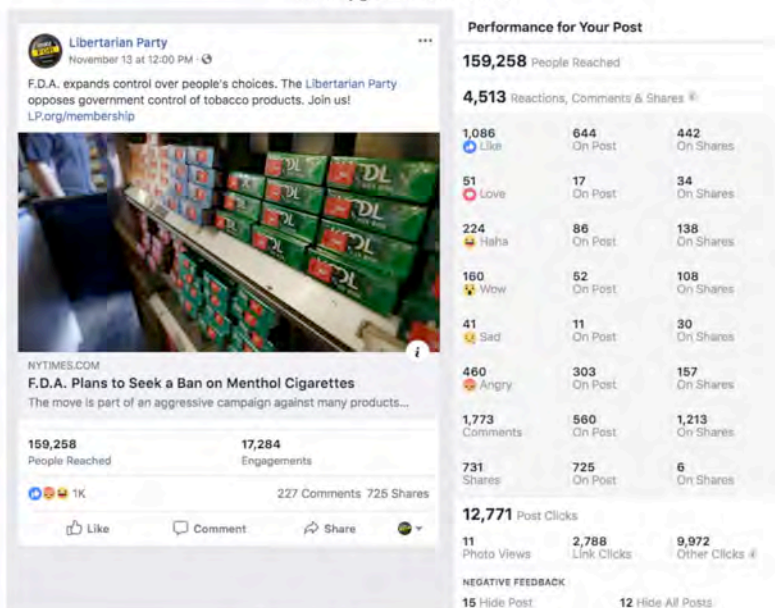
Libertarian Party
November 13 at 12:00 PM ·

F.D.A. expands control over people's choices. The Libertarian Party opposes government control of tobacco products. Join us! LP.org/membership

DL DL DL DL DL

NYTIMES.COM
F.D.A. Plans to Seek a Ban on Menthol Cigarettes
The move is part of an aggressive campaign against many products...

159,258
People Reached

17,284
Engagements

1K
227 Comments 725 Shares

Like Comment Share

Performance for Your Post

159,258 People Reached

4,513 Reactions, Comments & Shares

| | | |
|---|---|---|
| 1,086 Like | 644 On Post | 442 On Shares |
| 51 Love | 17 On Post | 34 On Shares |
| 224 Haha | 86 On Post | 138 On Shares |
| 160 Wow | 52 On Post | 108 On Shares |
| 41 Sad | 11 On Post | 30 On Shares |
| 460 Angry | 303 On Post | 157 On Shares |
| 1,773 Comments | 560 On Post | 1,213 On Shares |
| 731 Shares | 725 On Post | 6 On Shares |

12,771 Post Clicks

| | | |
|---|---|---|
| 11 Photo Views | 2,788 Link Clicks | 9,972 Other Clicks |

NEGATIVE FEEDBACK

15 Hide Post 12 Hide All Posts